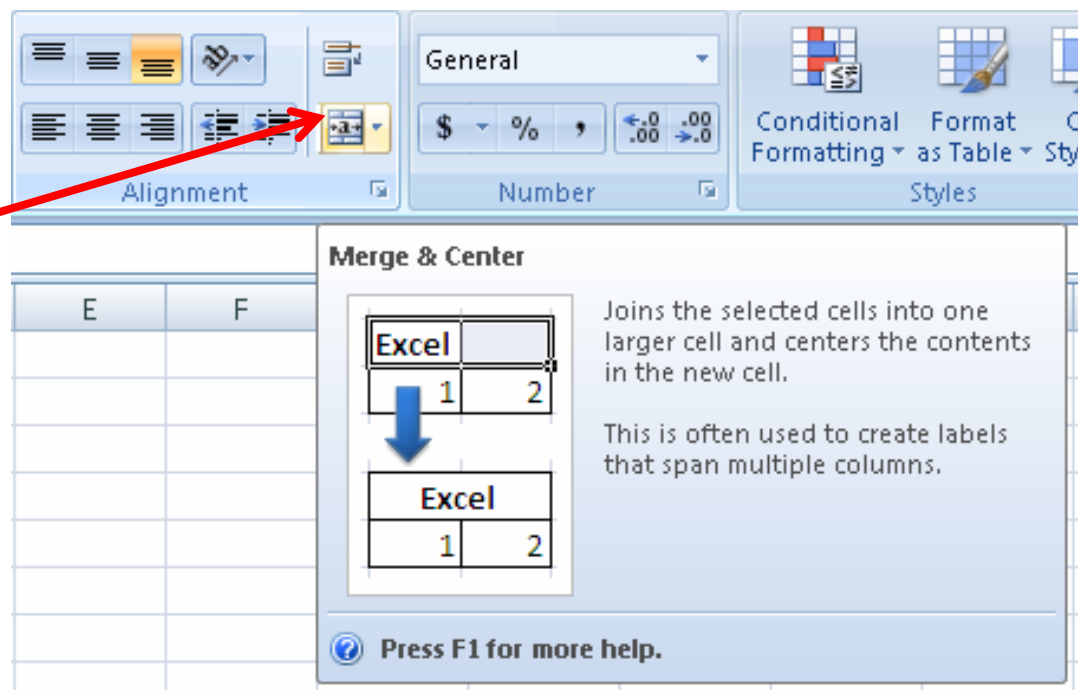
General

$ % ,

Conditional Formatting

Format as Table

C Sty

Alignment

Number

Styles

E

F

Merge & Center

| Excel | |
|---|---|
| 1 | 2 |

| Excel | |
|---|---|
| 1 | 2 |

Joins the selected cells into one larger cell and centers the contents in the new cell.

This is often used to create labels that span multiple columns.

Press F1 for more help.